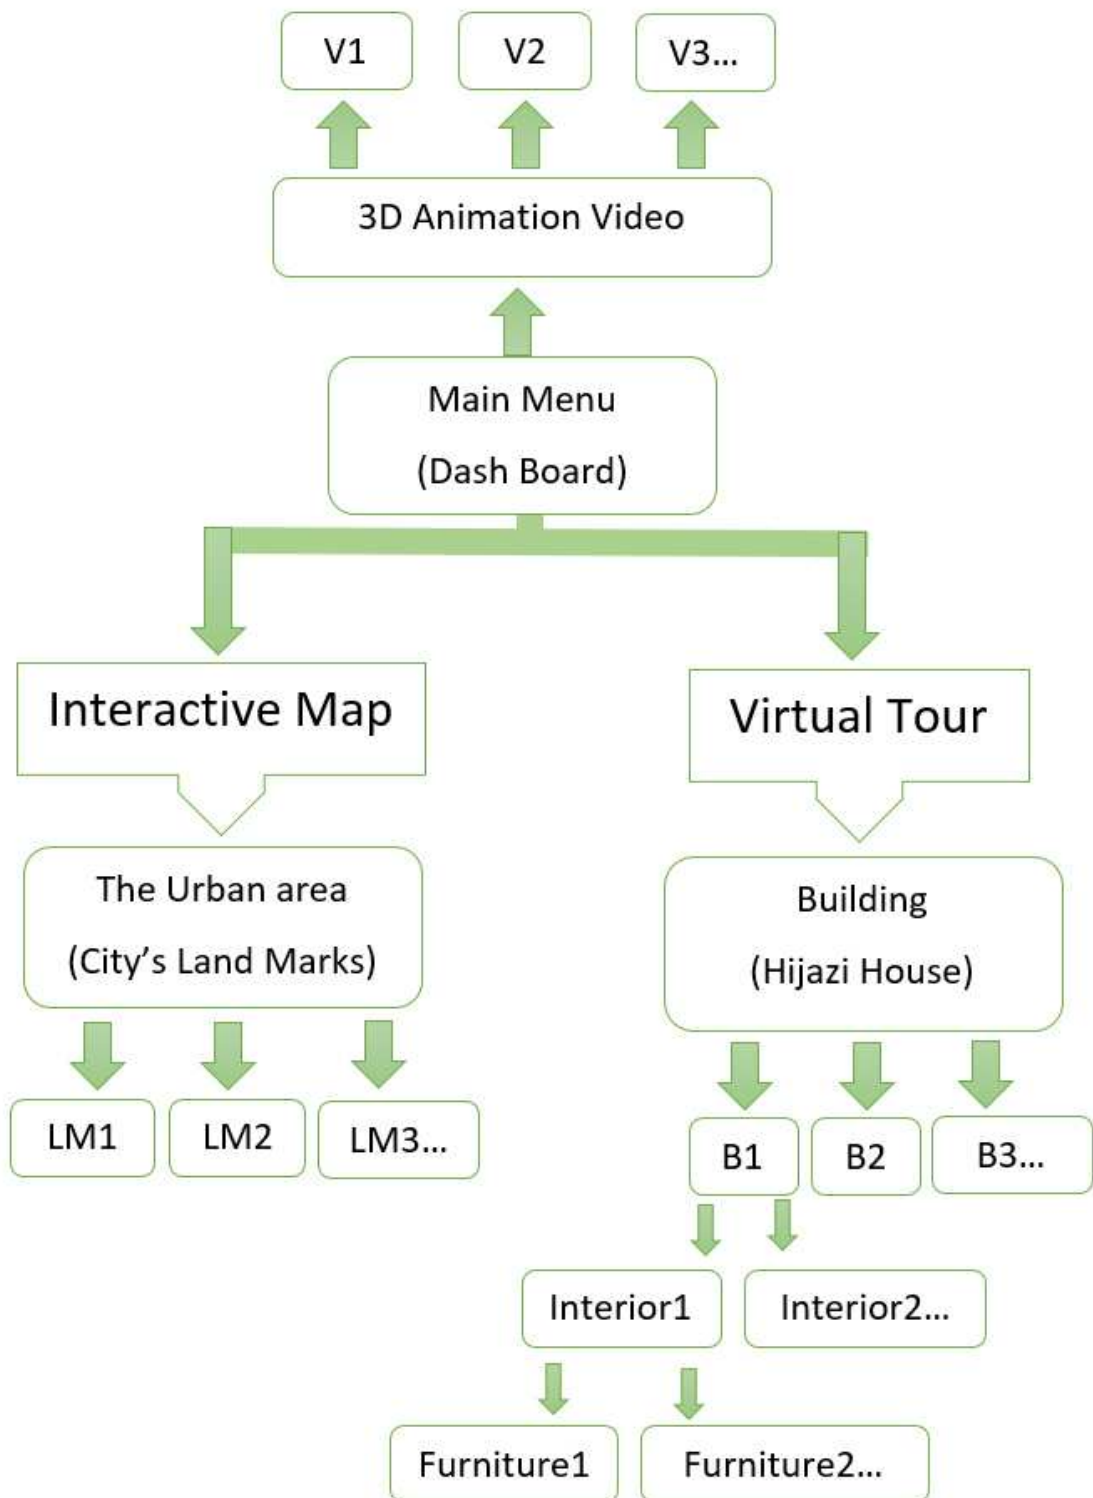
V1

V2

V3...

3D Animation Video

Main Menu

(Dash Board)

Interactive Map

Virtual Tour

The Urban area

(City’s Land Marks)

Building

(Hijazi House)

LM1

LM2

LM3...

B1

B2

B3...

Interior1

Interior2...

Furniture1

Furniture2...